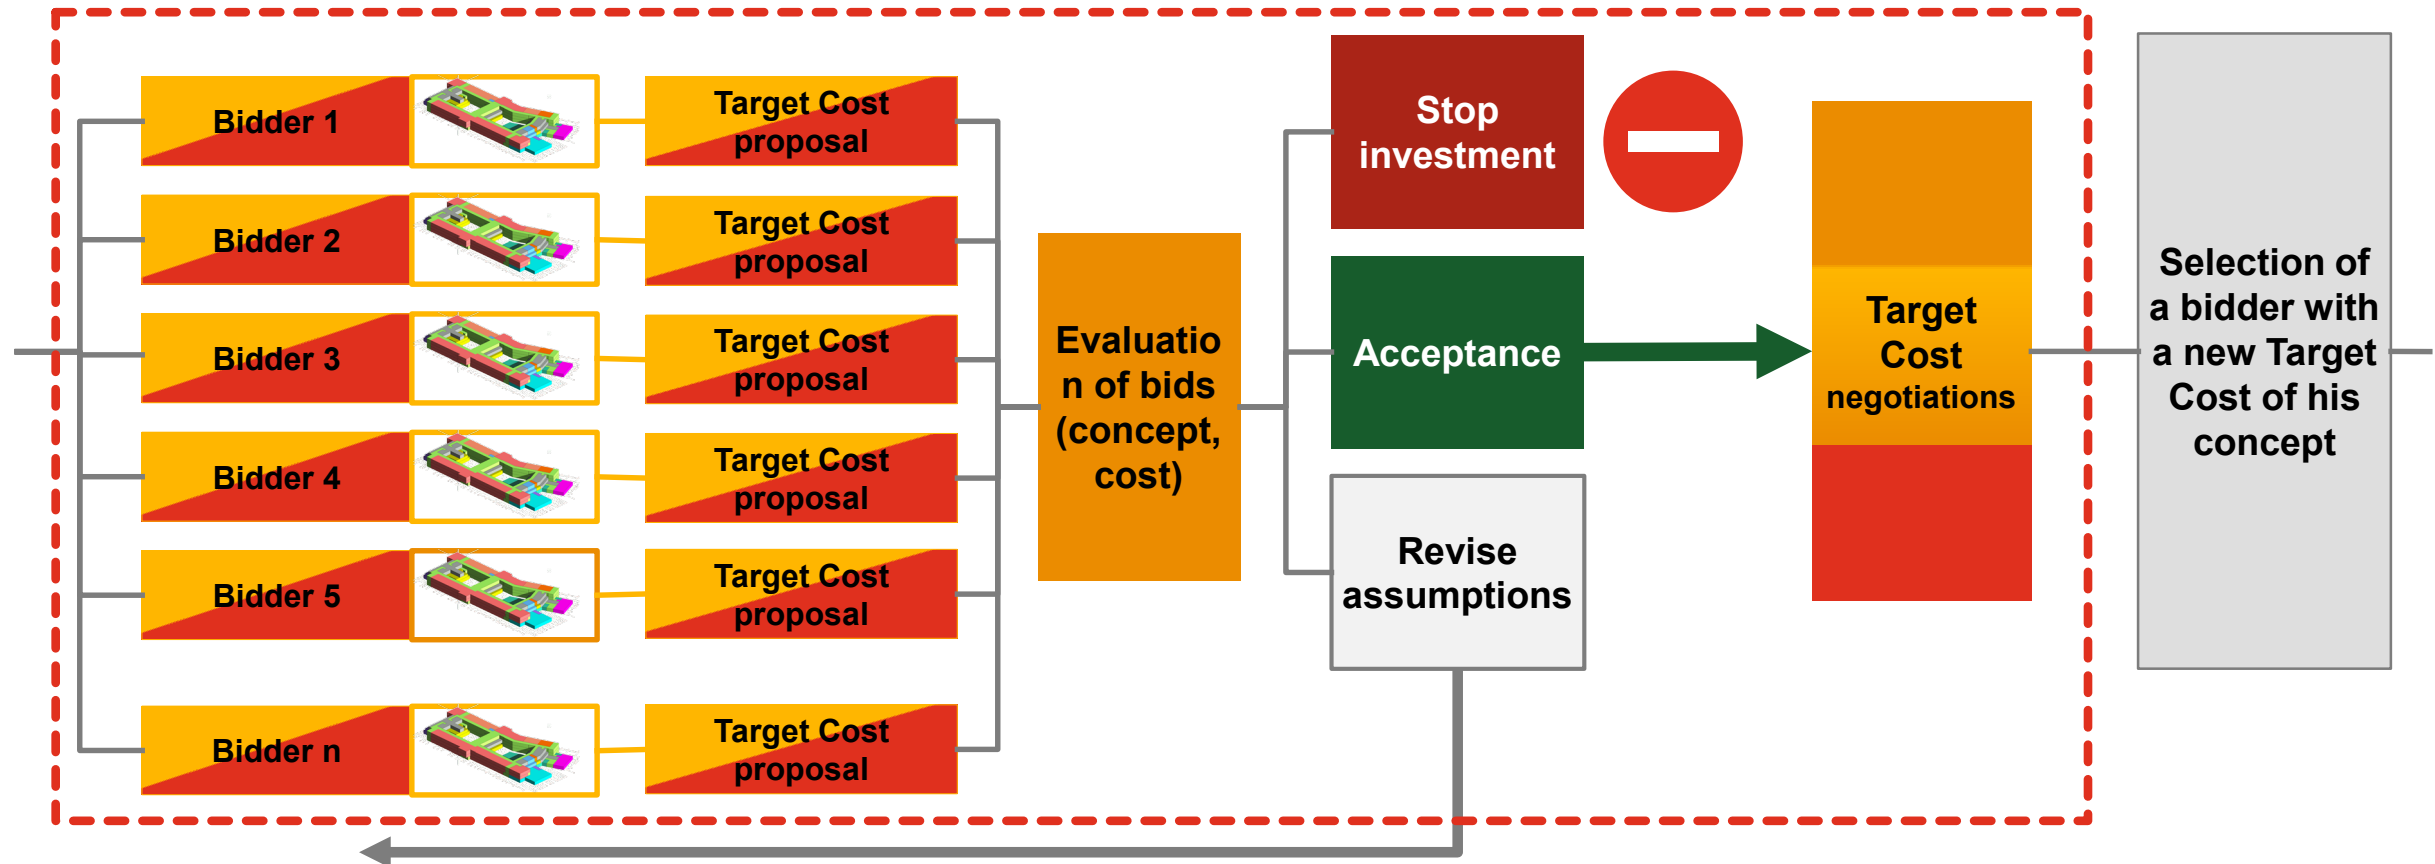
Bidder 1
Target Cost proposal
Bidder 2
Target Cost proposal
Bidder 3
Target Cost proposal
Bidder 4
Target Cost proposal
Bidder 5
Target Cost proposal
Bidder n
Target Cost proposal

Evaluation of bids (concept, cost)

Stop investment

Acceptance

Revise assumptions

Target Cost negotiations

Selection of a bidder with a new Target Cost of his concept